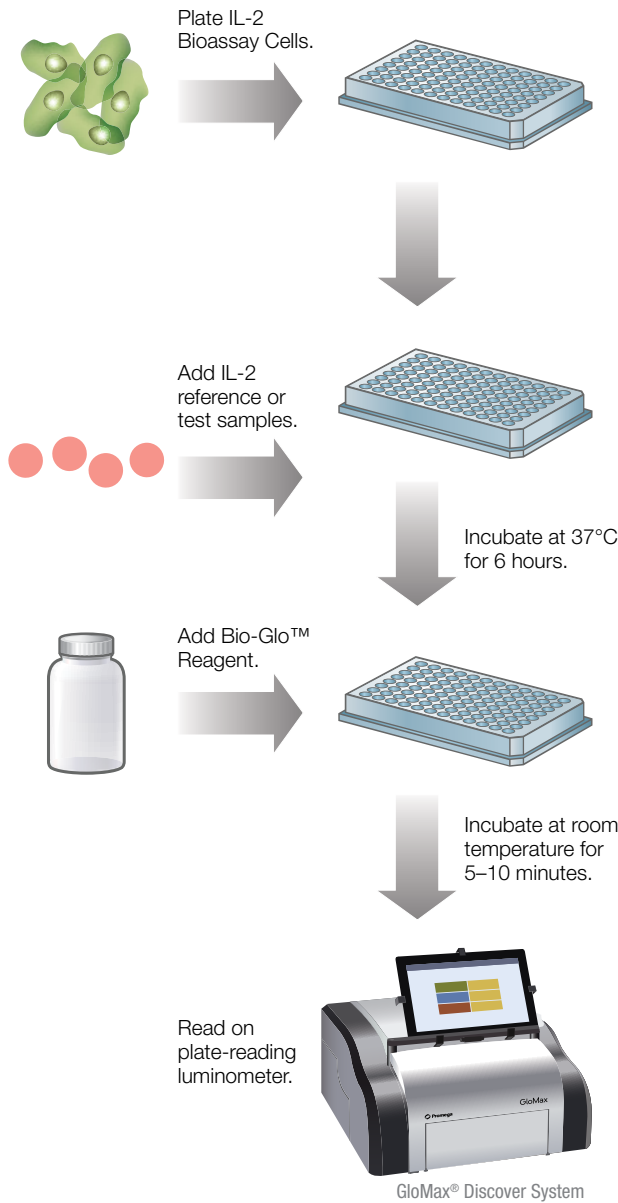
Plate IL-2 Bioassay Cells.

Add IL-2 reference or test samples.

Incubate at 37°C for 6 hours.

Add Bio-Glo™ Reagent.

Incubate at room temperature for 5–10 minutes.

Read on plate-reading luminometer.

Promega

GloMax

GloMax® Discover System